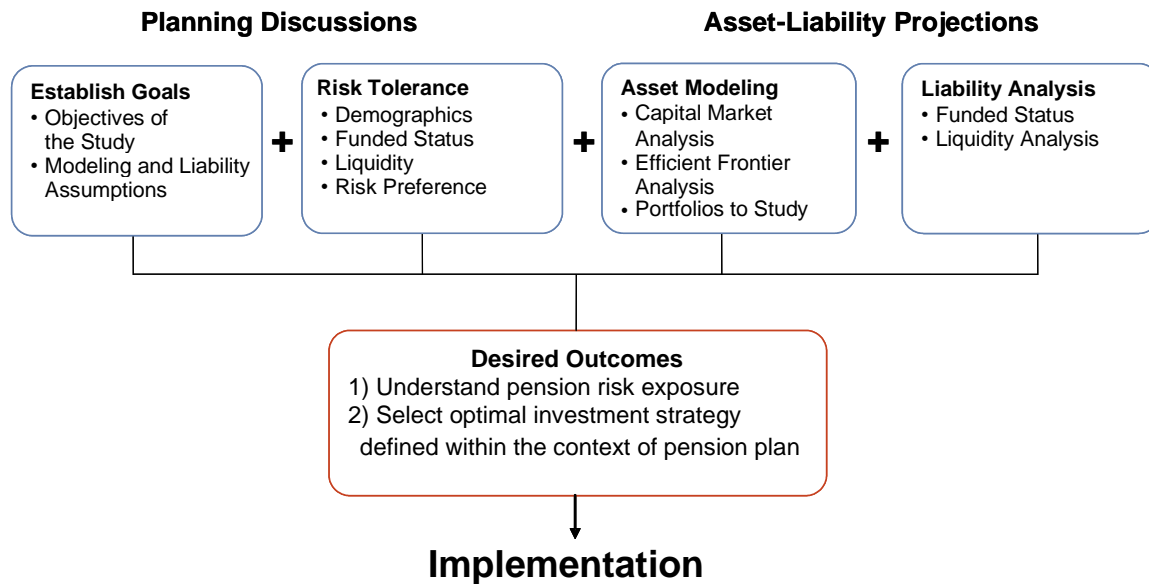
Planning Discussions

Asset-Liability Projections

Establish Goals
• Objectives of the Study
• Modeling and Liability Assumptions

+

Risk Tolerance
• Demographics
• Funded Status
• Liquidity
• Risk Preference

+

Asset Modeling
• Capital Market Analysis
• Efficient Frontier Analysis
• Portfolios to Study

+

Liability Analysis
• Funded Status
• Liquidity Analysis

Desired Outcomes
1) Understand pension risk exposure
2) Select optimal investment strategy defined within the context of pension plan

Implementation